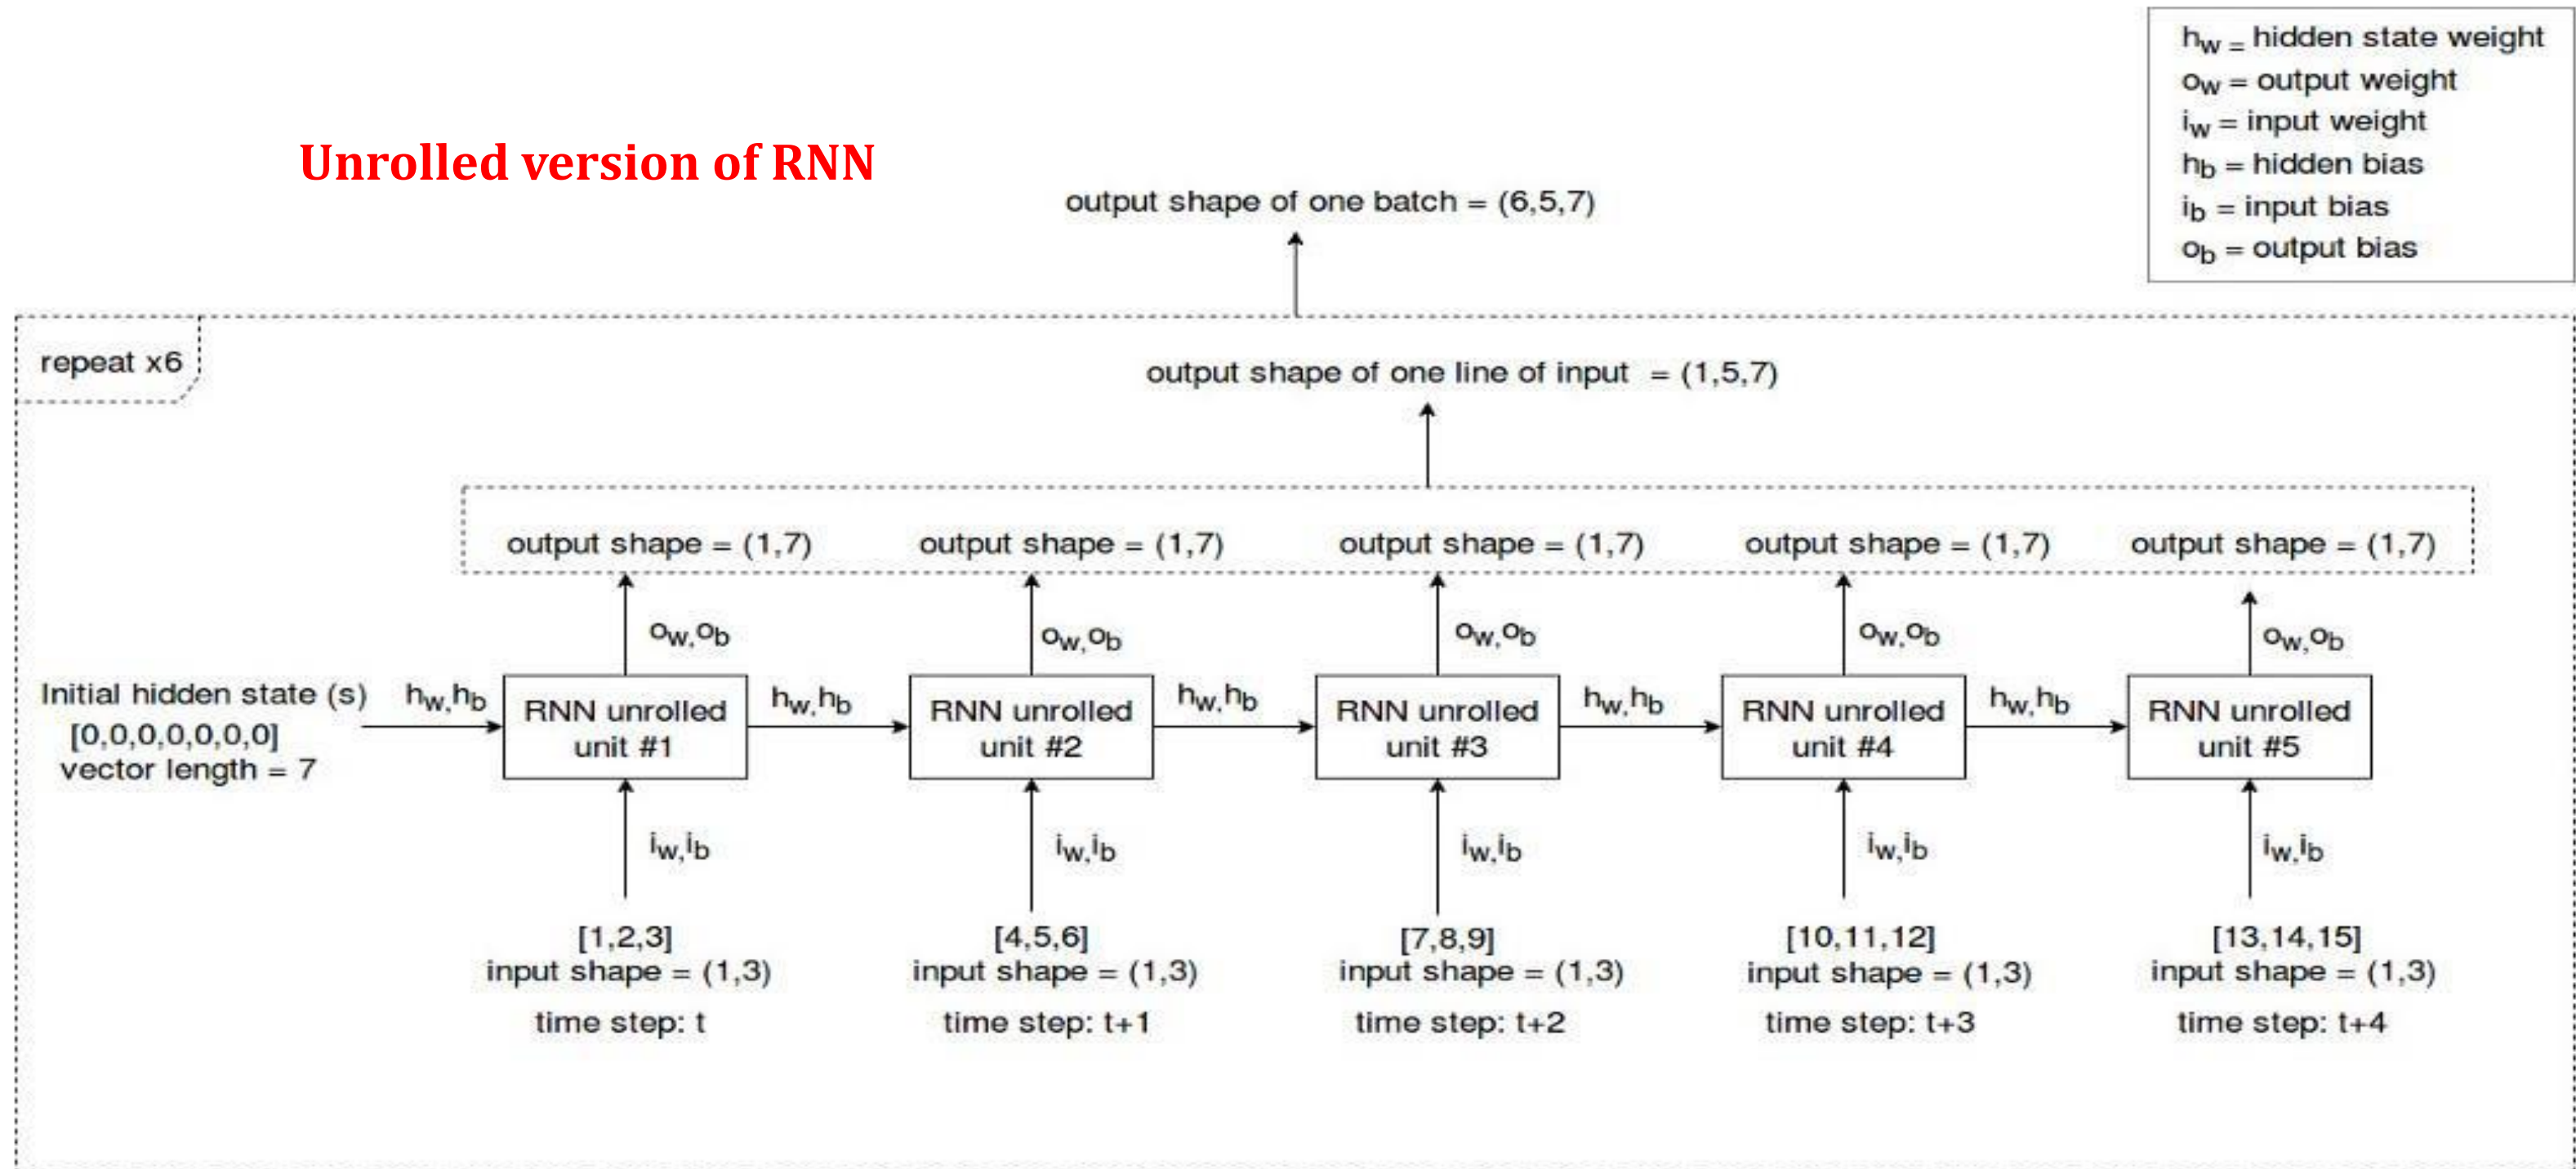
$h_w$ = hidden state weight
$o_w$ = output weight
$i_w$ = input weight
$h_b$ = hidden bias
$i_b$ = input bias
$o_b$ = output bias

Unrolled version of RNN

output shape of one batch = (6,5,7)

repeat x6

output shape of one line of input = (1,5,7)

output shape = (1,7)
output shape = (1,7)
output shape = (1,7)
output shape = (1,7)
output shape = (1,7)

$o_w$,$o_b$
$o_w$,$o_b$
$o_w$,$o_b$
$o_w$,$o_b$
$o_w$,$o_b$

Initial hidden state (s)
[0,0,0,0,0,0,0]
vector length = 7

$h_w$,$h_b$
RNN unrolled unit #1
$h_w$,$h_b$
RNN unrolled unit #2
$h_w$,$h_b$
RNN unrolled unit #3
$h_w$,$h_b$
RNN unrolled unit #4
$h_w$,$h_b$
RNN unrolled unit #5

$i_w$,$i_b$
$i_w$,$i_b$
$i_w$,$i_b$
$i_w$,$i_b$
$i_w$,$i_b$

[1,2,3]
input shape = (1,3)
time step: t

[4,5,6]
input shape = (1,3)
time step: t+1

[7,8,9]
input shape = (1,3)
time step: t+2

[10,11,12]
input shape = (1,3)
time step: t+3

[13,14,15]
input shape = (1,3)
time step: t+4